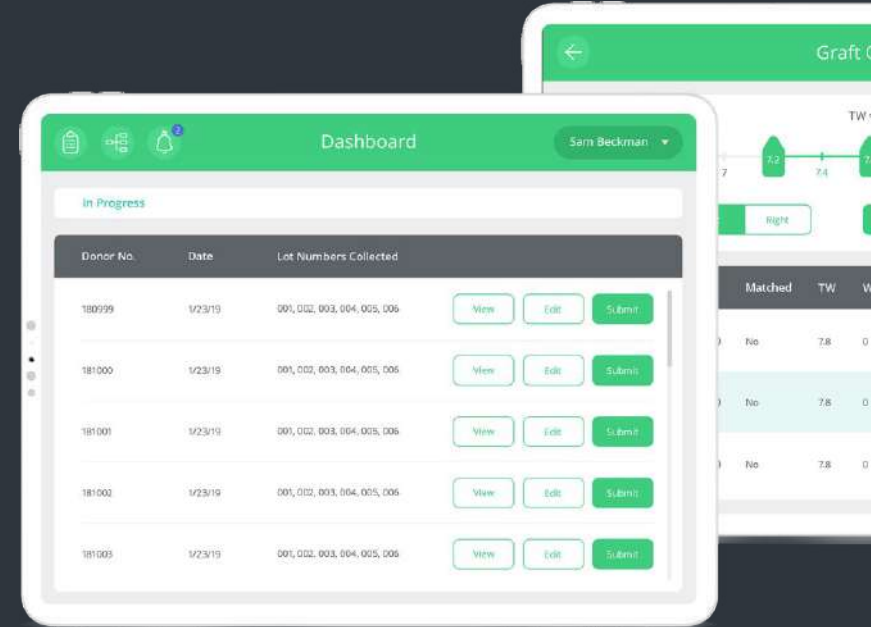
Graft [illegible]

TW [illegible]

7

7.2

7.4

Right

| Matched | TW | W |
|---|---|---|
| No | 7.8 | 0 |
| No | 7.8 | 0 |
| No | 7.8 | 0 |

2

Dashboard

Sam Beckman ▾

In Progress

| Donor No. | Date | Lot Numbers Collected | | | |
|---|---|---|---|---|---|
| 180999 | 1/23/19 | 001, 002, 003, 004, 005, 006 | View | Edit | Submit |
| 181000 | 1/23/19 | 001, 002, 003, 004, 005, 006 | View | Edit | Submit |
| 181001 | 1/23/19 | 001, 002, 003, 004, 005, 006 | View | Edit | Submit |
| 181002 | 1/23/19 | 001, 002, 003, 004, 005, 006 | View | Edit | Submit |
| 181003 | 1/23/19 | 001, 002, 003, 004, 005, 006 | View | Edit | Submit |